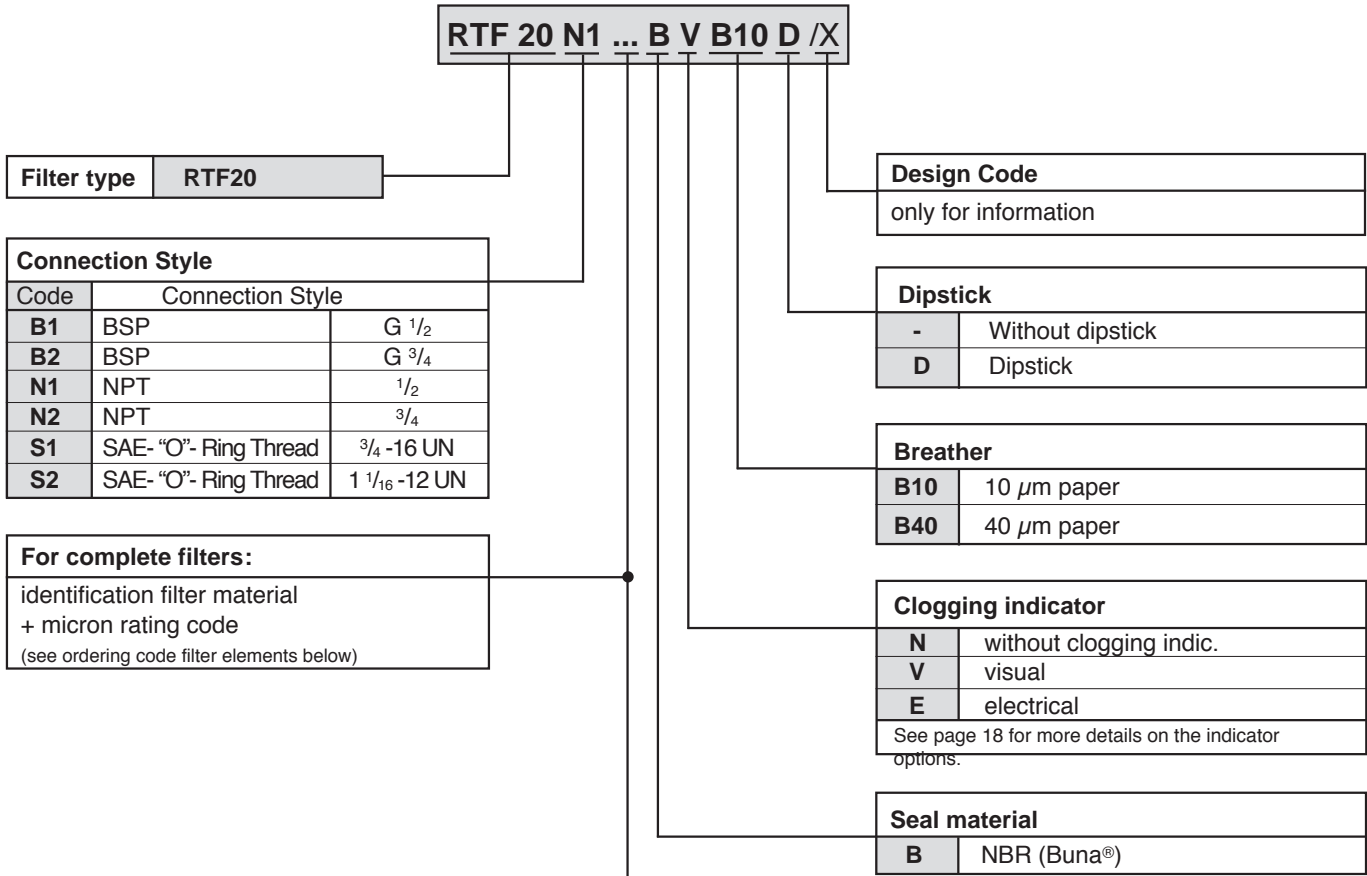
RTF 20 N1 ... B V B10 D /X

| Filter type | RTF20 |
|---|---|

Connection Style

| Code | Connection Style | |
|---|---|---|
| B1 | BSP | G $^1/_2$ |
| B2 | BSP | G $^3/_4$ |
| N1 | NPT | $^1/_2$ |
| N2 | NPT | $^3/_4$ |
| S1 | SAE- "O"- Ring Thread | $^3/_4$ -16 UN |
| S2 | SAE- "O"- Ring Thread | 1 $^1/_{16}$ -12 UN |

For complete filters:
identification filter material
+ micron rating code
(see ordering code filter elements below)

Design Code
only for information

Dipstick

| - | Without dipstick |
|---|---|
| D | Dipstick |

Breather

| B10 | 10 $\mu$m paper |
|---|---|
| B40 | 40 $\mu$m paper |

Clogging indicator

| N | without clogging indic. |
|---|---|
| V | visual |
| E | electrical |

See page 18 for more details on the indicator options.

Seal material

| B | NBR (Buna®) |
|---|---|